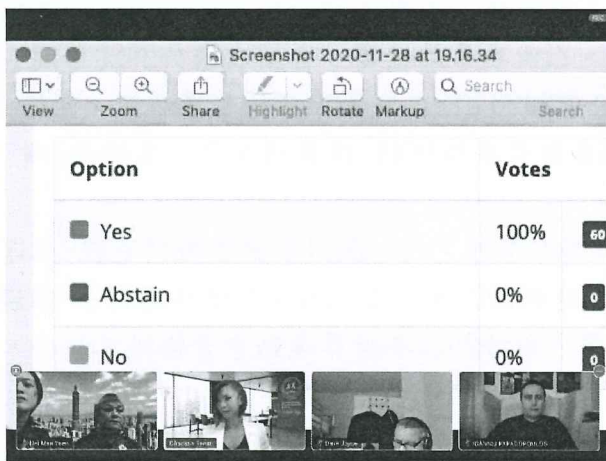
Screenshot 2020-11-28 at 19.16.34

View Zoom Share Highlight Rotate Markup Search

| Option | Votes | |
|---|---|---|
| Yes | 100% | 60 |
| Abstain | 0% | 0 |
| No | 0% | 0 |

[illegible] Christos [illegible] Dave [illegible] IOANNIS PAPADOPOULOS